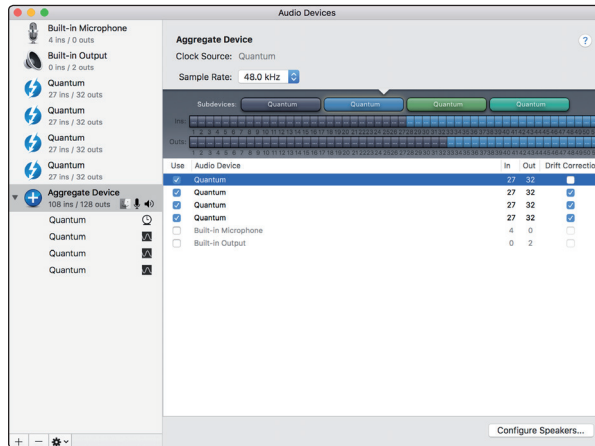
Audio Devices

Built-in Microphone
4 ins / 0 outs

Built-in Output
0 ins / 2 outs

Quantum
27 ins / 32 outs

Quantum
27 ins / 32 outs

Quantum
27 ins / 32 outs

Quantum
27 ins / 32 outs

Aggregate Device
108 ins / 128 outs

Quantum
Quantum
Quantum
Quantum

Aggregate Device
Clock Source: Quantum
Sample Rate: 48.0 kHz

?

Subdevices: Quantum Quantum Quantum Quantum

Ins
Outs

| Use | Audio Device | In | Out | Drift Correction |
|---|---|---|---|---|
| ☑ | Quantum | 27 | 32 | ☐ |
| ☑ | Quantum | 27 | 32 | ☑ |
| ☑ | Quantum | 27 | 32 | ☑ |
| ☑ | Quantum | 27 | 32 | ☑ |
| ☐ | Built-in Microphone | 4 | 0 | ☐ |
| ☐ | Built-in Output | 0 | 2 | ☐ |

Configure Speakers...

+ −